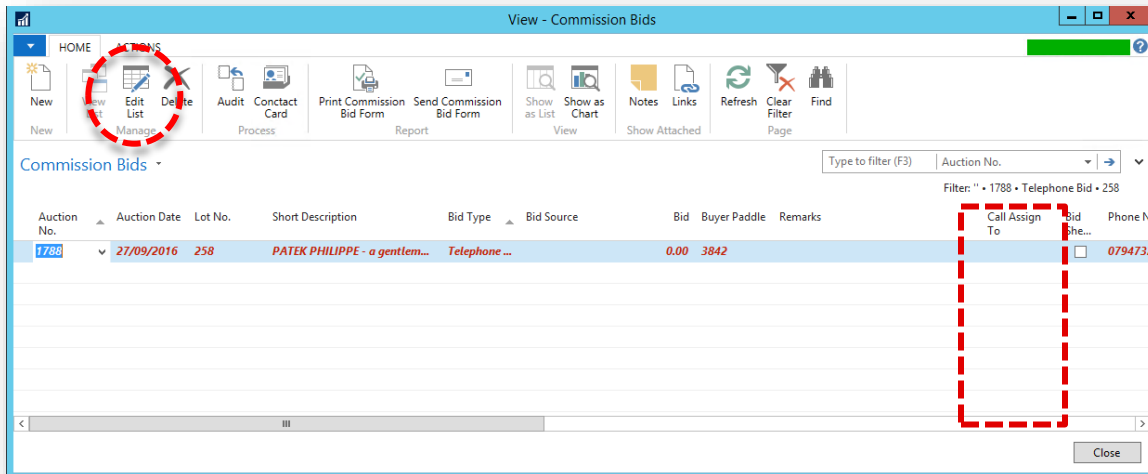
View - Commission Bids

HOME ACTIONS

New
New

View List Edit List Delete
Manage

Audit Concact Card
Process

Print Commission Bid Form Send Commission Bid Form
Report

Show as List Show as Chart
View

Notes Links
Show Attached

Refresh Clear Filter Find
Page

Commission Bids

Type to filter (F3) Auction No.

Filter: '' • 1788 • Telephone Bid • 258

| Auction No. | Auction Date | Lot No. | Short Description | Bid Type | Bid Source | Bid | Buyer Paddle | Remarks | Call Assign To | Bid She... | Phone N |
|---|---|---|---|---|---|---|---|---|---|---|---|
| 1788 | 27/09/2016 | 258 | PATEK PHILIPPE - a gentlem... | Telephone ... | | 0.00 | 3842 | | | | 079473 |

Close